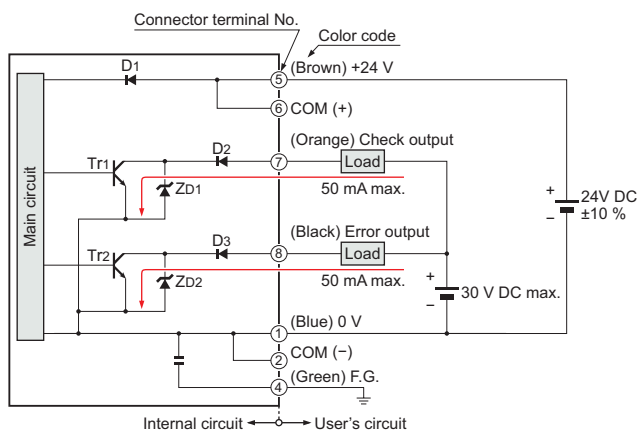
Connector terminal No.

Color code

Main circuit

D1

⑤ (Brown) +24 V

⑥ COM (+)

(Orange) Check output

Tr1

D2

⑦ Load

ZD1

50 mA max.

+ 24V DC ±10 % –

(Black) Error output

Tr2

D3

⑧ Load

ZD2

50 mA max.

+ 30 V DC max. –

① (Blue) 0 V

② COM (–)

④ (Green) F.G.

Internal circuit ← → User's circuit